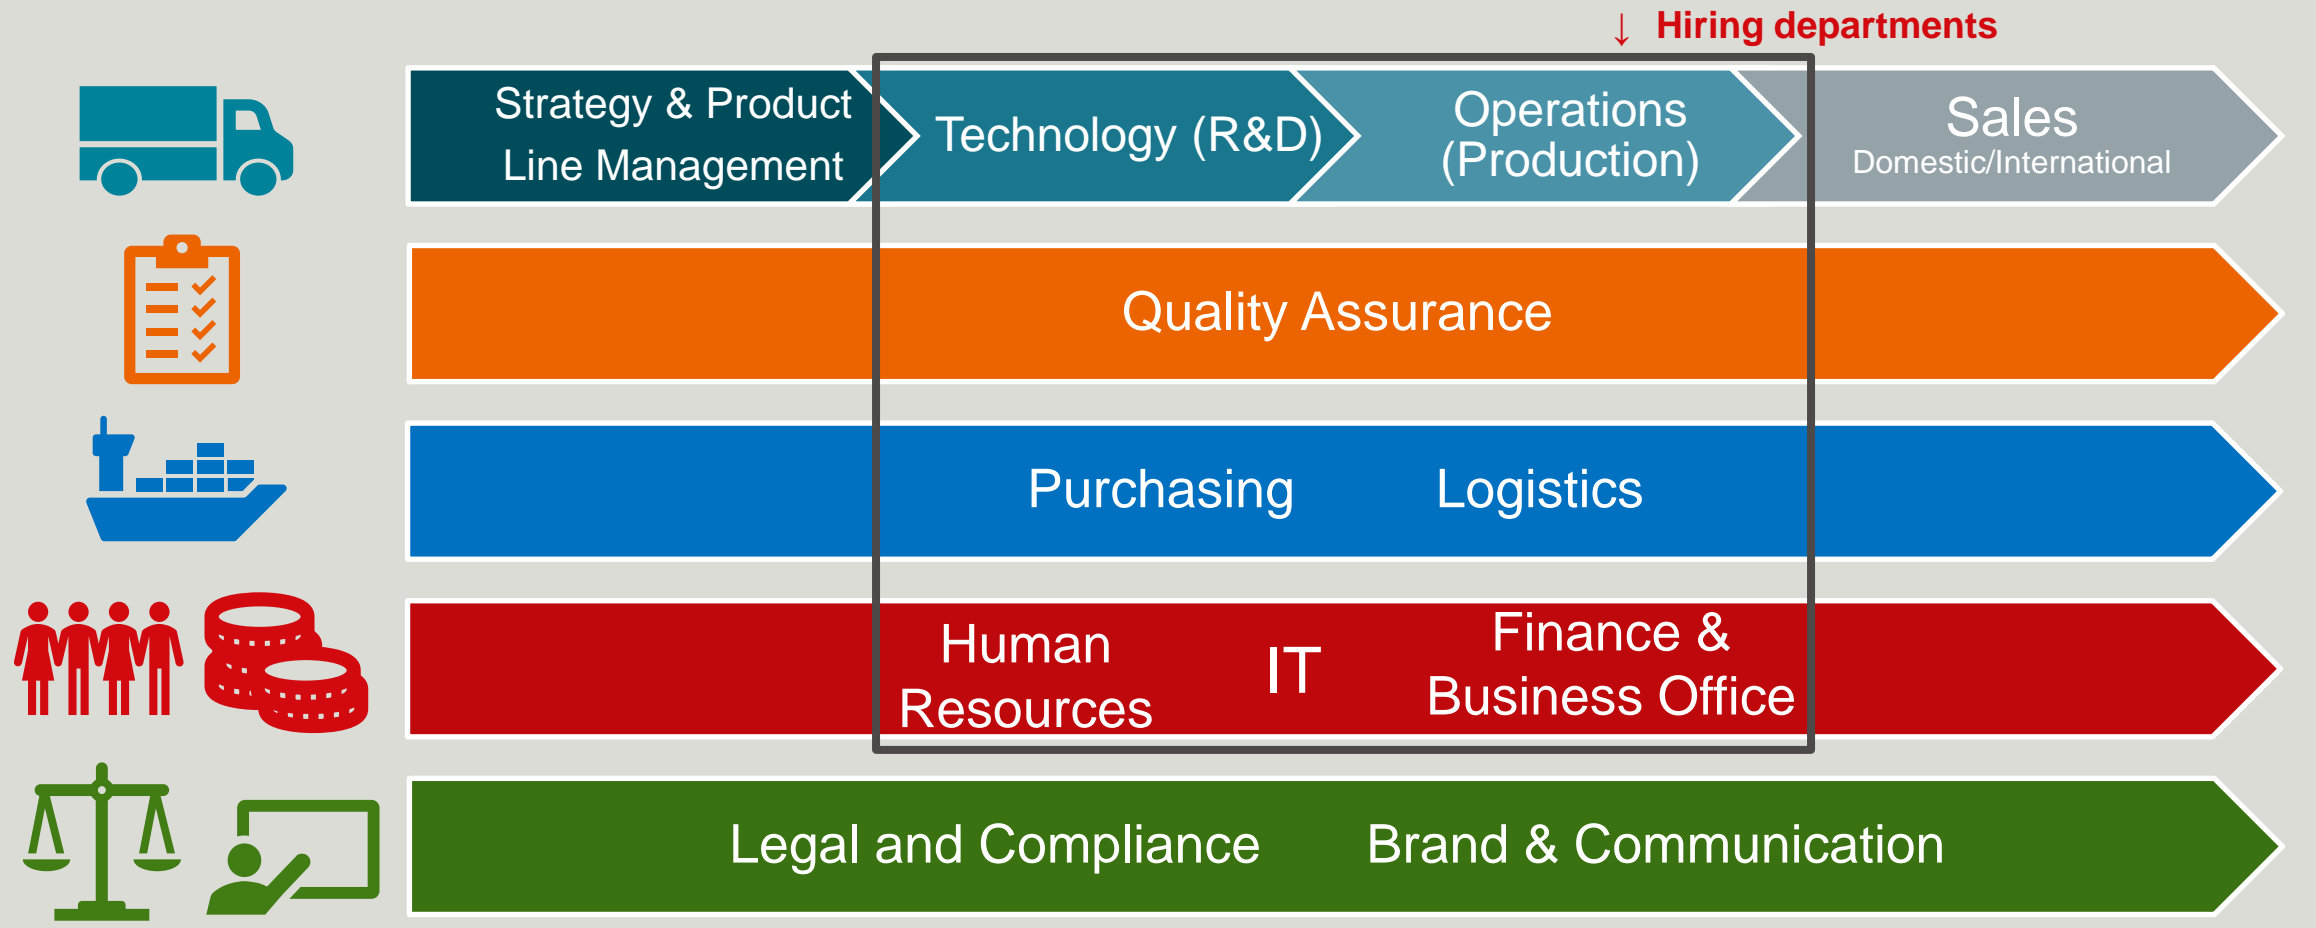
↓ Hiring departments

Strategy & Product Line Management

Technology (R&D)

Operations (Production)

Sales
Domestic/International

Quality Assurance

Purchasing

Logistics

Human Resources

IT

Finance & Business Office

Legal and Compliance

Brand & Communication